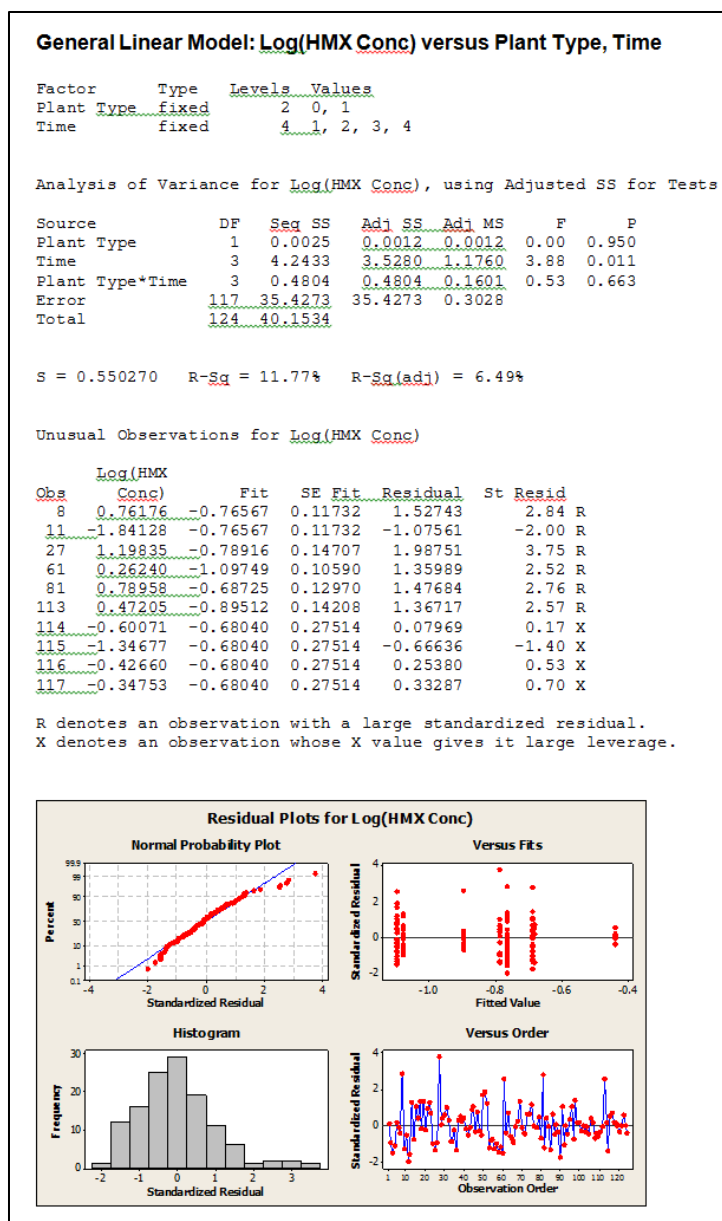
General Linear Model: Log(HMX Conc) versus Plant Type, Time

Factor Type Levels Values
Plant Type fixed 2 0, 1
Time fixed 4 1, 2, 3, 4

Analysis of Variance for Log(HMX Conc), using Adjusted SS for Tests

| Source | DF | Seq SS | Adj SS | Adj MS | F | P |
|---|---|---|---|---|---|---|
| Plant Type | 1 | 0.0025 | 0.0012 | 0.0012 | 0.00 | 0.950 |
| Time | 3 | 4.2433 | 3.5280 | 1.1760 | 3.88 | 0.011 |
| Plant Type*Time | 3 | 0.4804 | 0.4804 | 0.1601 | 0.53 | 0.663 |
| Error | 117 | 35.4273 | 35.4273 | 0.3028 | | |
| Total | 124 | 40.1534 | | | | |

S = 0.550270 R-Sq = 11.77% R-Sq(adj) = 6.49%

Unusual Observations for Log(HMX Conc)

| Obs | Log(HMX Conc) | Fit | SE Fit | Residual | St Resid | |
|---|---|---|---|---|---|---|
| 8 | 0.76176 | -0.76567 | 0.11732 | 1.52743 | 2.84 | R |
| 11 | -1.84128 | -0.76567 | 0.11732 | -1.07561 | -2.00 | R |
| 27 | 1.19835 | -0.78916 | 0.14707 | 1.98751 | 3.75 | R |
| 61 | 0.26240 | -1.09749 | 0.10590 | 1.35989 | 2.52 | R |
| 81 | 0.78958 | -0.68725 | 0.12970 | 1.47684 | 2.76 | R |
| 113 | 0.47205 | -0.89512 | 0.14208 | 1.36717 | 2.57 | R |
| 114 | -0.60071 | -0.68040 | 0.27514 | 0.07969 | 0.17 | X |
| 115 | -1.34677 | -0.68040 | 0.27514 | -0.66636 | -1.40 | X |
| 116 | -0.42660 | -0.68040 | 0.27514 | 0.25380 | 0.53 | X |
| 117 | -0.34753 | -0.68040 | 0.27514 | 0.33287 | 0.70 | X |

R denotes an observation with a large standardized residual.
X denotes an observation whose X value gives it large leverage.

Residual Plots for Log(HMX Conc)

Normal Probability Plot
Percent
99.9 99 90 50 10 1 0.1
-4 -2 0 2 4
Standardized Residual

Versus Fits
Standardized Residual
4 2 0 -2
-1.0 -0.8 -0.6 -0.4
Fitted Value

Histogram
Frequency
30 20 10 0
-2 -1 0 1 2 3
Standardized Residual

Versus Order
Standardized Residual
4 2 0 -2
1 10 20 30 40 50 60 70 80 90 100 110 120
Observation Order